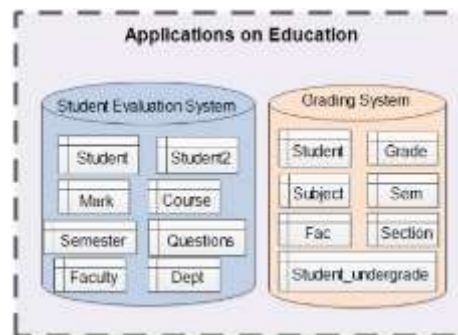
Applications on Education

Student Evaluation System

Student

Student2

Mark

Course

Semester

Questions

Faculty

Dept

Grading System

Student

Grade

Subject

Sem

Fac

Section

Student_undergrade